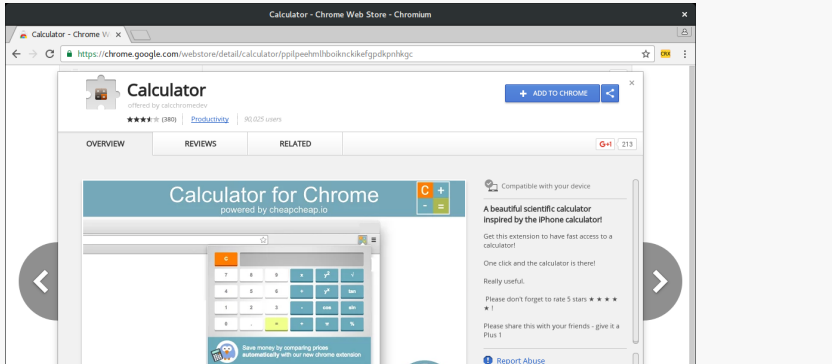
Calculator - Chrome Web Store - Chromium

Calculator - Chrome W

https://chrome.google.com/webstore/detail/calculator/ppilpeehmlhboikncikkefgpdkpnhkgc

Calculator

offered by calcchromedev

(380) Productivity 80,025 users

ADD TO CHROME

OVERVIEW REVIEWS RELATED

G+1 213

Calculator for Chrome

powered by cheapcheap.io

C + - =

C

7 8 9 ÷ $x^2$ √

4 5 6 × $y^x$ tan

1 2 3 - exp sin

0 . = + π cos

Save money by comparing prices automatically with our new chrome extension

Compatible with your device

A beautiful scientific calculator inspired by the iPhone calculator!

Get this extension to have fast access to a calculator!

One click and the calculator is there!

Really useful.

Please don't forget to rate 5 stars ★ ★ ★ ★ ★ !

Please share this with your friends - give it a Plus 1

Report Abuse